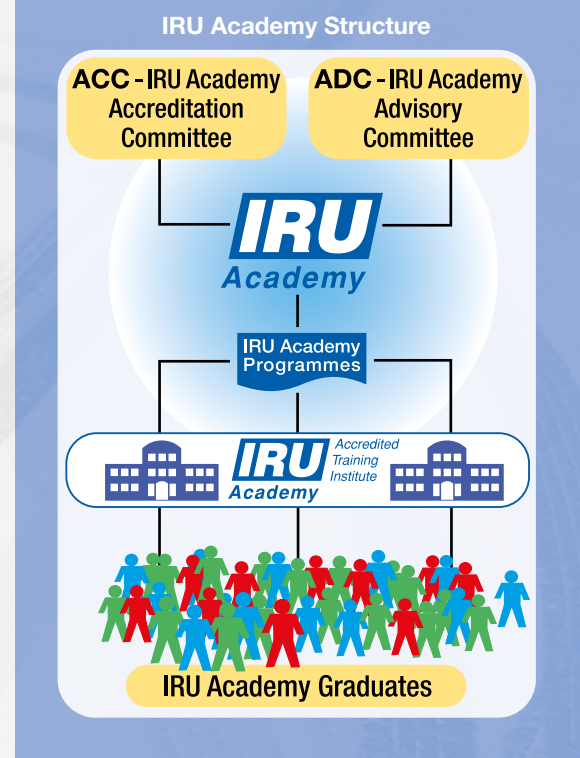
IRU Academy Structure

ACC - IRU Academy Accreditation Committee

ADC - IRU Academy Advisory Committee

IRU Academy

IRU Academy Programmes

IRU Academy

Accredited Training Institute

IRU Academy Graduates